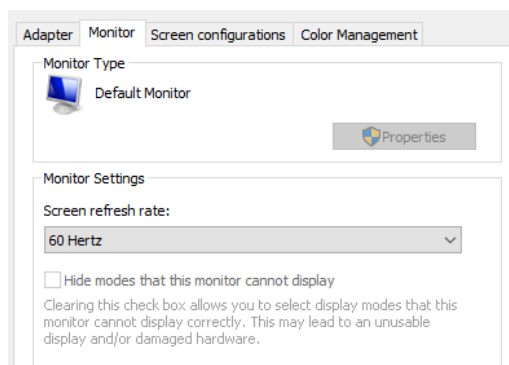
Adapter | Monitor | Screen configurations | Color Management

Monitor Type

Default Monitor

Properties

Monitor Settings

Screen refresh rate:

60 Hertz

Hide modes that this monitor cannot display

Clearing this check box allows you to select display modes that this monitor cannot display correctly. This may lead to an unusable display and/or damaged hardware.